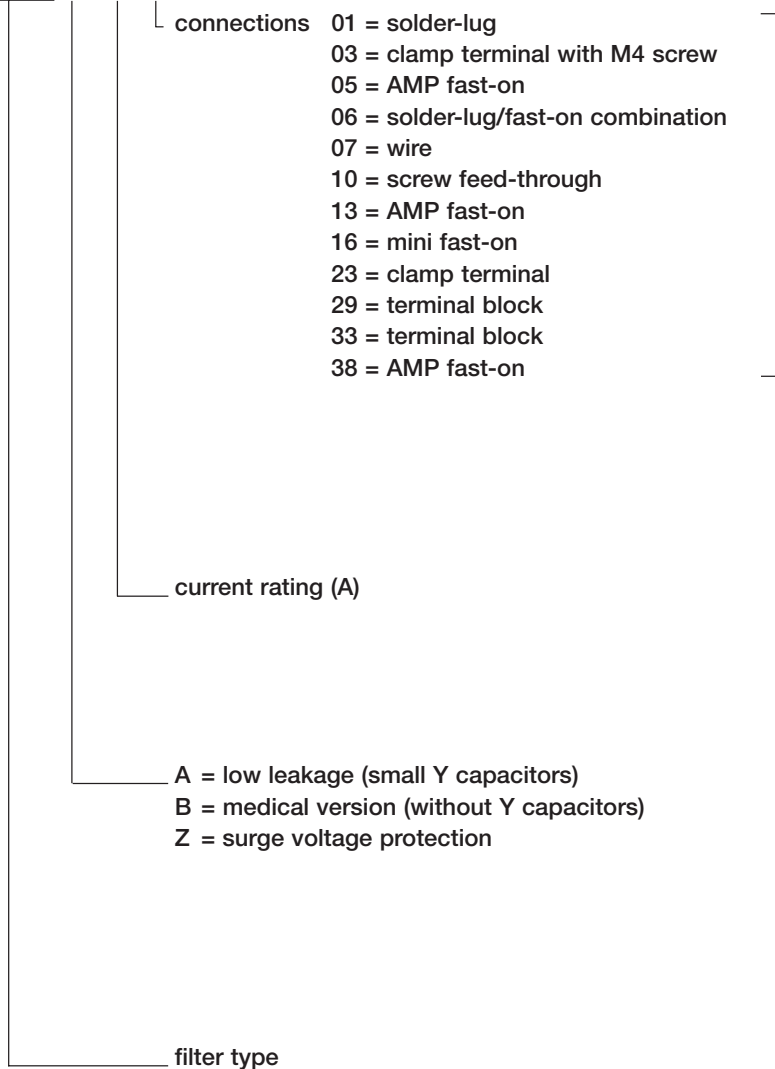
connections 01 = solder-lug
03 = clamp terminal with M4 screw
05 = AMP fast-on
06 = solder-lug/fast-on combination
07 = wire
10 = screw feed-through
13 = AMP fast-on
16 = mini fast-on
23 = clamp terminal
29 = terminal block
33 = terminal block
38 = AMP fast-on

current rating (A)

A = low leakage (small Y capacitors)
B = medical version (without Y capacitors)
Z = surge voltage protection

filter type